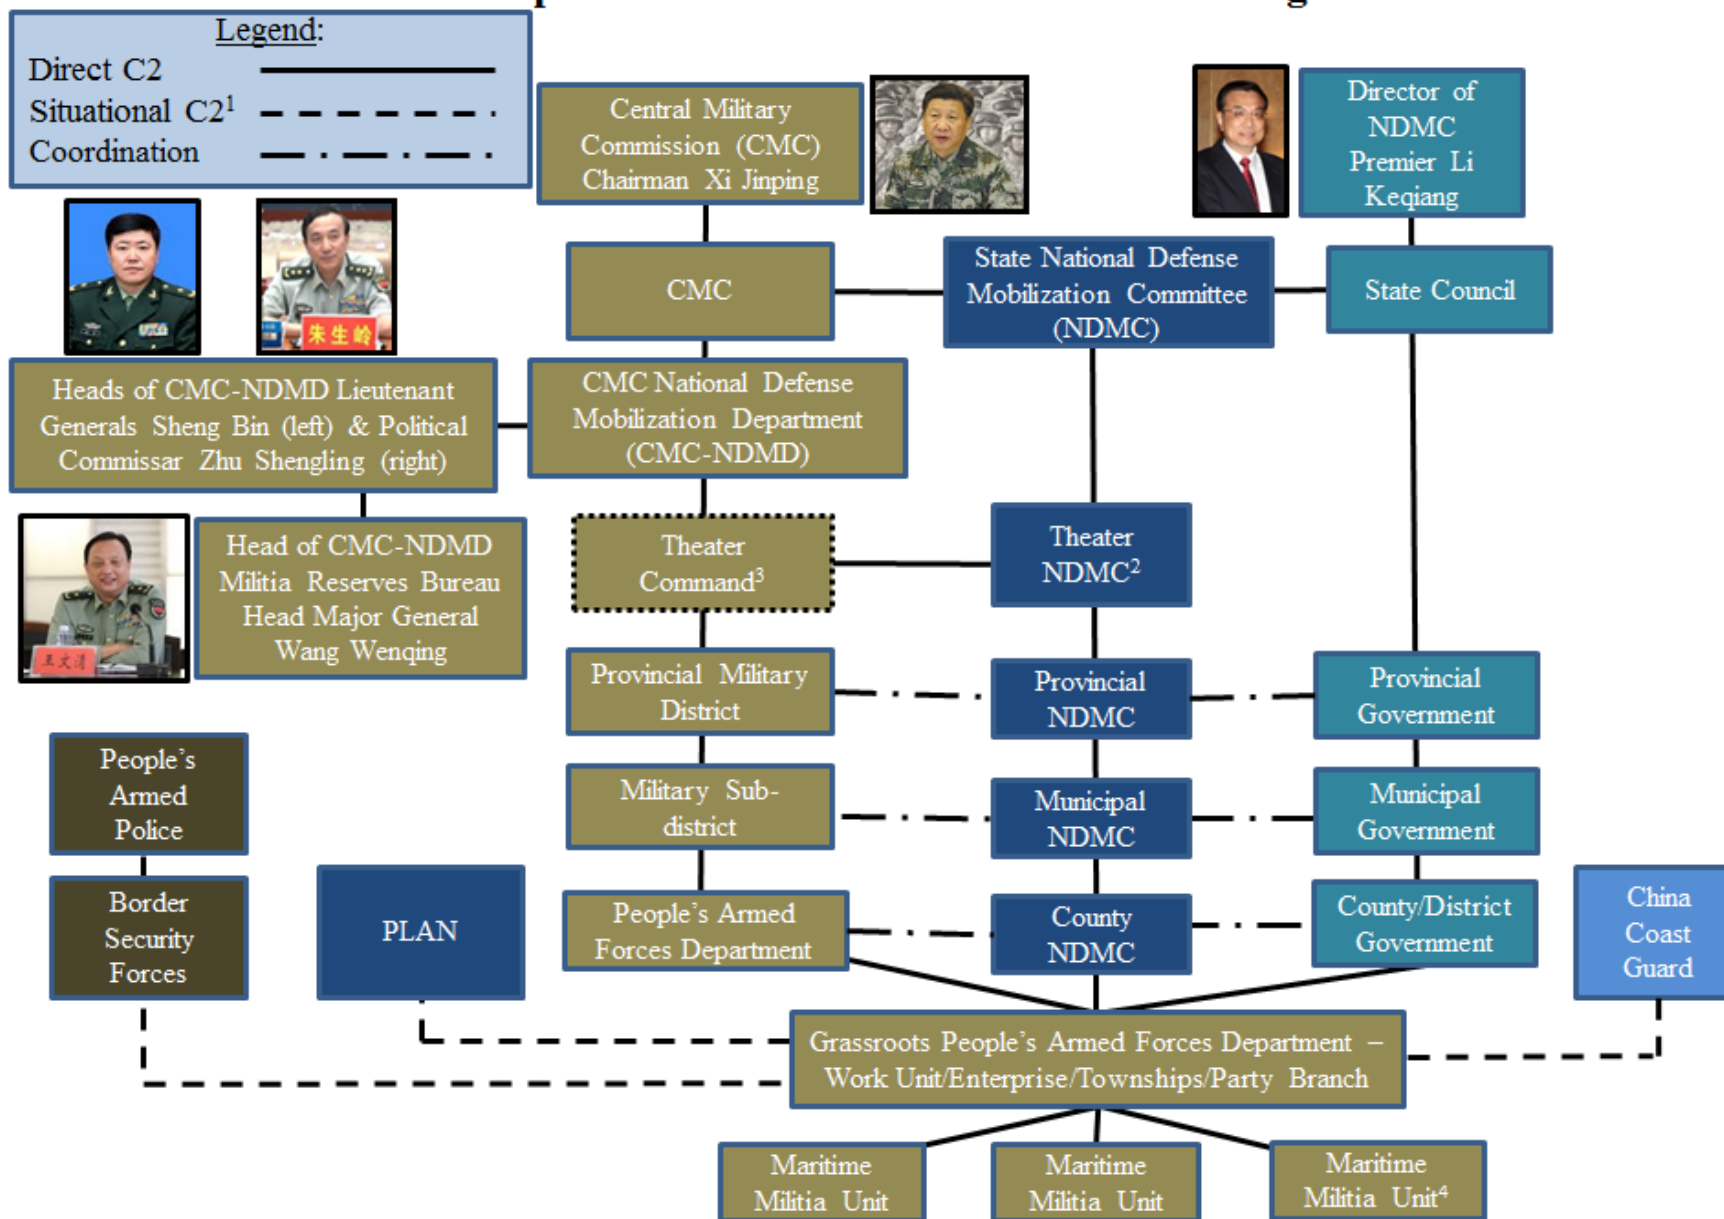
Legend:
Direct C2
Situational C2$^1$
Coordination

Central Military Commission (CMC) Chairman Xi Jinping

Director of NDMC Premier Li Keqiang

朱生岭

CMC

State National Defense Mobilization Committee (NDMC)

State Council

Heads of CMC-NDMD Lieutenant Generals Sheng Bin (left) & Political Commissar Zhu Shengling (right)

CMC National Defense Mobilization Department (CMC-NDMD)

王文清

Head of CMC-NDMD Militia Reserves Bureau Head Major General Wang Wenqing

Theater Command$^3$

Theater NDMC$^2$

Provincial Military District

Provincial NDMC

Provincial Government

People's Armed Police

Military Sub-district

Municipal NDMC

Municipal Government

Border Security Forces

PLAN

People's Armed Forces Department

County NDMC

County/District Government

China Coast Guard

Grassroots People's Armed Forces Department – Work Unit/Enterprise/Townships/Party Branch

Maritime Militia Unit

Maritime Militia Unit

Maritime Militia Unit$^4$